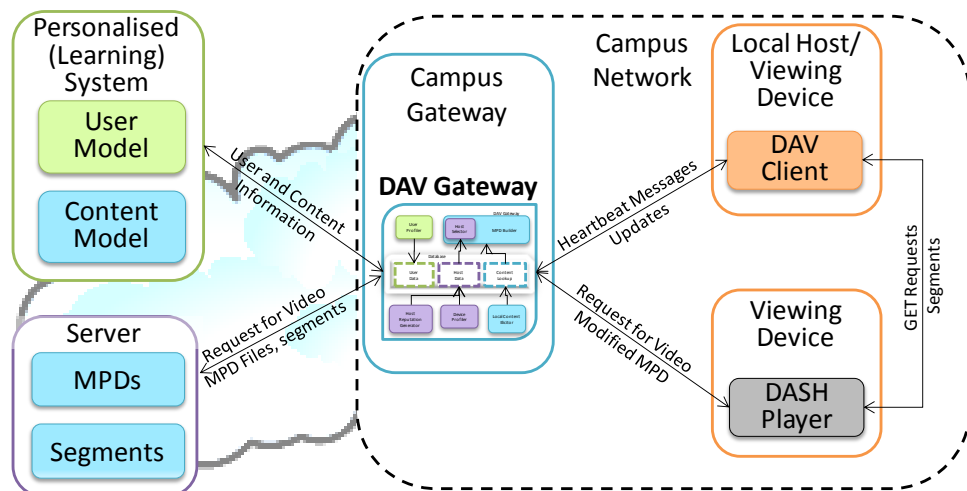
Personalised (Learning) System

User Model

Content Model

Server

MPDs

Segments

User and Content Information

Request for Video MPD Files, segments

Campus Network

Campus Gateway

DAV Gateway

User Profiler

DAV Gateway

Host Selection

MPD Builder

Database

User Data

Host Data

Content Locality

Host Reputation Generator

Device Profiler

Local Content Monitor

Heartbeat Messages Updates

Request for Video Modified MPD

Local Host/ Viewing Device

DAV Client

GET Requests Segments

Viewing Device

DASH Player